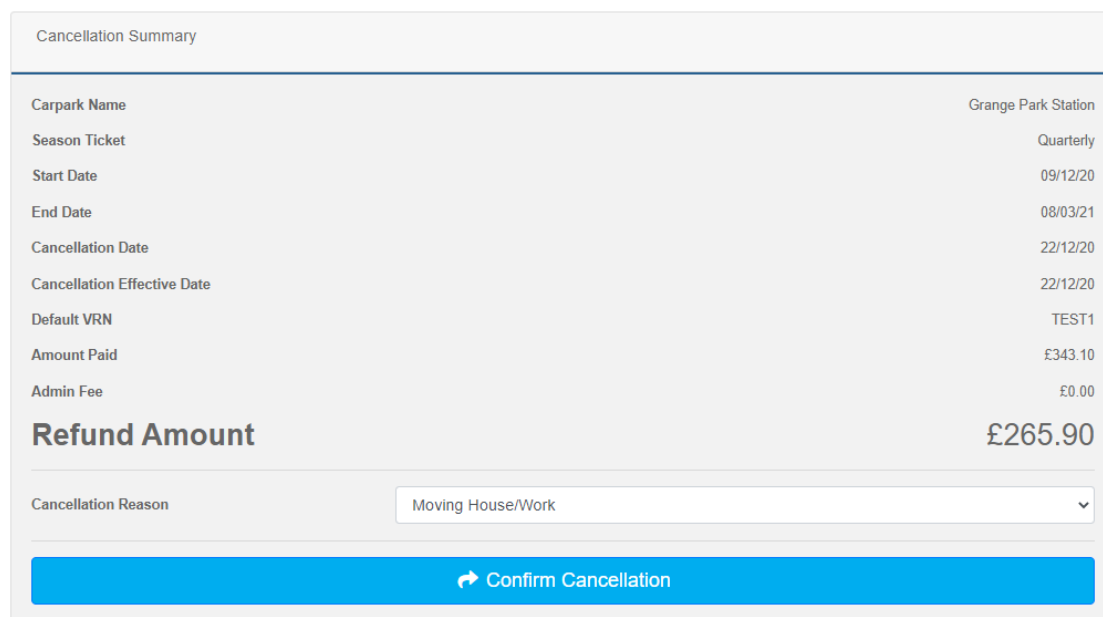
Cancellation Summary

| | |
|---|---|
| Carpark Name | Grange Park Station |
| Season Ticket | Quarterly |
| Start Date | 09/12/20 |
| End Date | 08/03/21 |
| Cancellation Date | 22/12/20 |
| Cancellation Effective Date | 22/12/20 |
| Default VRN | TEST1 |
| Amount Paid | £343.10 |
| Admin Fee | £0.00 |

Refund Amount £265.90

Cancellation Reason Moving House/Work

Confirm Cancellation